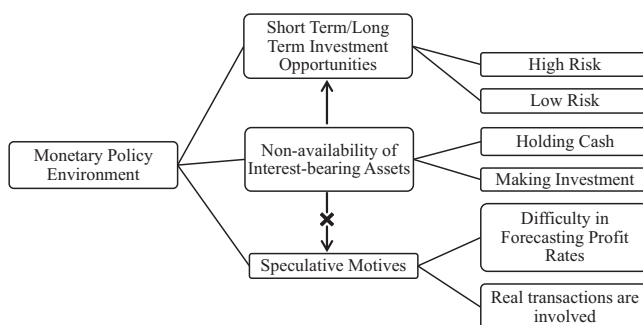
Monetary Policy Environment

Short Term/Long Term Investment Opportunities

High Risk

Low Risk

Non-availability of Interest-bearing Assets

Holding Cash

Making Investment

Speculative Motives

Difficulty in Forecasting Profit Rates

Real transactions are involved